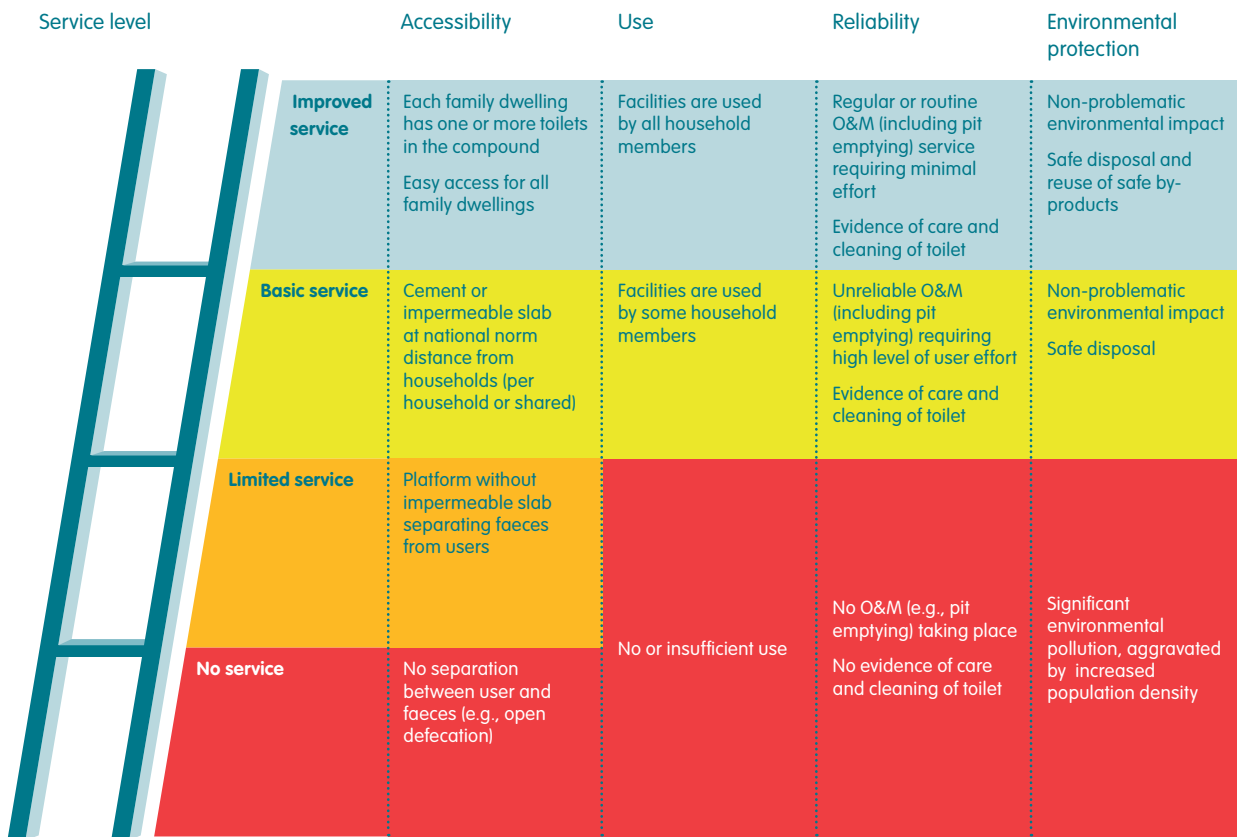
| Service level | Accessibility | Use | Reliability | Environmental protection |
|---|---|---|---|---|
| Improved service | Each family dwelling has one or more toilets in the compound<br>Easy access for all family dwellings | Facilities are used by all household members | Regular or routine O&M (including pit emptying) service requiring minimal effort<br>Evidence of care and cleaning of toilet | Non-problematic environmental impact<br>Safe disposal and reuse of safe by-products |
| Basic service | Cement or impermeable slab at national norm distance from households (per household or shared) | Facilities are used by some household members | Unreliable O&M (including pit emptying) requiring high level of user effort<br>Evidence of care and cleaning of toilet | Non-problematic environmental impact<br>Safe disposal |
| Limited service | Platform without impermeable slab separating faeces from users | No or insufficient use | No O&M (e.g., pit emptying) taking place<br>No evidence of care and cleaning of toilet | Significant environmental pollution, aggravated by increased population density |
| No service | No separation between user and faeces (e.g., open defecation) | | | |